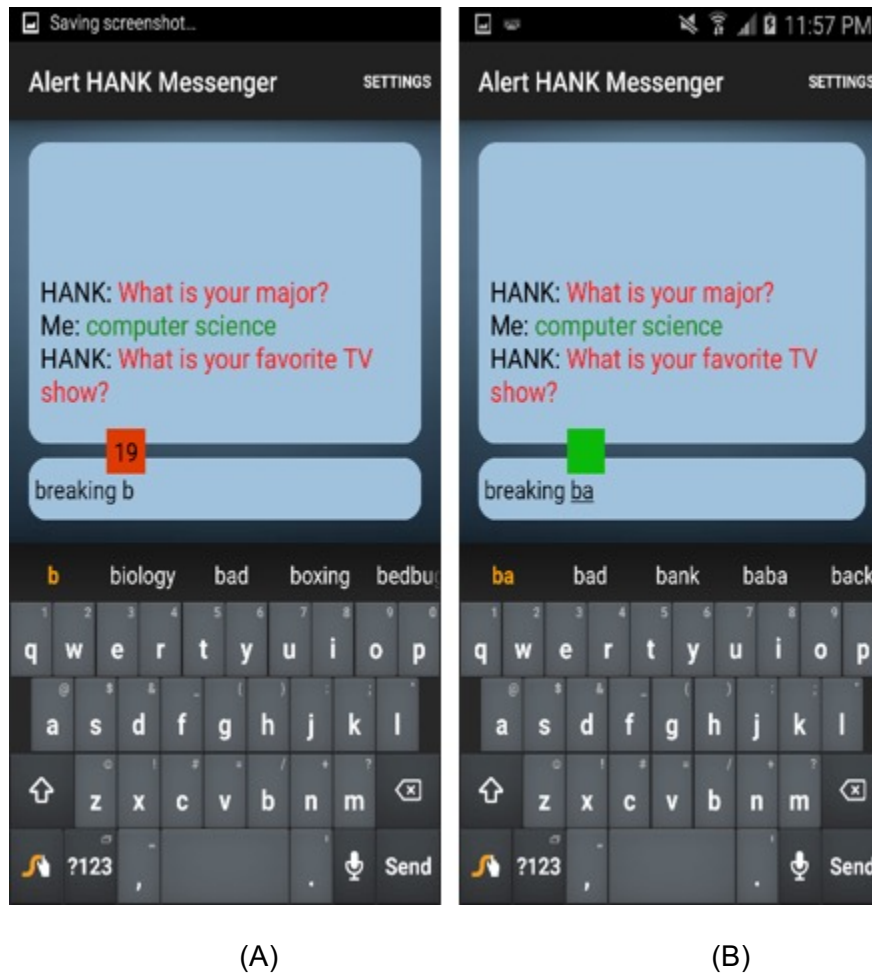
Saving screenshot...

Alert HANK Messenger SETTINGS

HANK: What is your major?
Me: computer science
HANK: What is your favorite TV show?

19

breaking b

b biology bad boxing bedbu

1 2 3 4 5 6 7 8 9 0
q w e r t y u i o p
a s d f g h j k l
z x c v b n m
?123 , . Send

(A)

11:57 PM

Alert HANK Messenger SETTINGS

HANK: What is your major?
Me: computer science
HANK: What is your favorite TV show?

breaking ba

ba bad bank baba back

1 2 3 4 5 6 7 8 9
q w e r t y u i o p
a s d f g h j k l
z x c v b n m
?123 , . Send

(B)